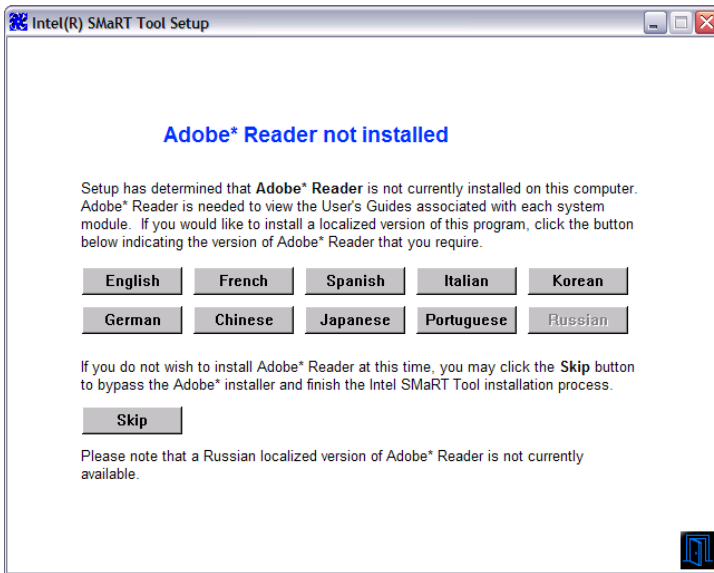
Intel(R) SMaRT Tool Setup

Adobe* Reader not installed

Setup has determined that **Adobe* Reader** is not currently installed on this computer. Adobe* Reader is needed to view the User's Guides associated with each system module. If you would like to install a localized version of this program, click the button below indicating the version of Adobe* Reader that you require.

English French Spanish Italian Korean

German Chinese Japanese Portuguese Russian

If you do not wish to install Adobe* Reader at this time, you may click the **Skip** button to bypass the Adobe* installer and finish the Intel SMaRT Tool installation process.

Skip

Please note that a Russian localized version of Adobe* Reader is not currently available.